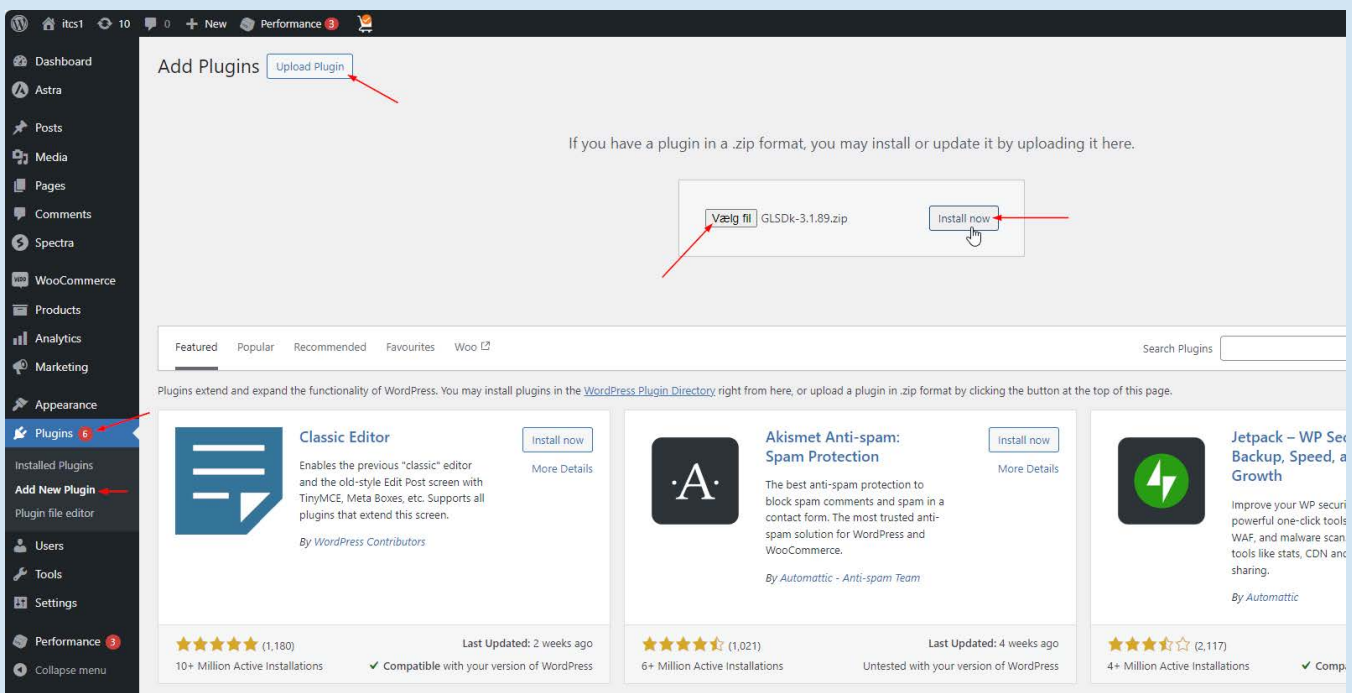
itcs1 10 0 New Performance 3

Dashboard
Astra
Posts
Media
Pages
Comments
Spectra
WooCommerce
Products
Analytics
Marketing
Appearance
Plugins 6
Installed Plugins
Add New Plugin
Plugin file editor
Users
Tools
Settings
Performance 3
Collapse menu

Add Plugins Upload Plugin

If you have a plugin in a .zip format, you may install or update it by uploading it here.

Vælg fil GLSDk-3.1.89.zip Install now

Featured Popular Recommended Favourites Woo

Search Plugins

Plugins extend and expand the functionality of WordPress. You may install plugins in the WordPress Plugin Directory right from here, or upload a plugin in .zip format by clicking the button at the top of this page.

Classic Editor
Install now
More Details
Enables the previous "classic" editor and the old-style Edit Post screen with TinyMCE, Meta Boxes, etc. Supports all plugins that extend this screen.
By WordPress Contributors
(1,180)
Last Updated: 2 weeks ago
10+ Million Active Installations
Compatible with your version of WordPress

Akismet Anti-spam: Spam Protection
Install now
More Details
The best anti-spam protection to block spam comments and spam in a contact form. The most trusted anti-spam solution for WordPress and WooCommerce.
By Automattic - Anti-spam Team
(1,021)
Last Updated: 4 weeks ago
6+ Million Active Installations
Untested with your version of WordPress

Jetpack – WP Sec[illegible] Backup, Speed, a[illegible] Growth
Improve your WP securi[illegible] powerful one-click tools WAF, and malware scan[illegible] tools like stats, CDN and sharing.
By Automattic
(2,117)
4+ Million Active Installations
Comp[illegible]